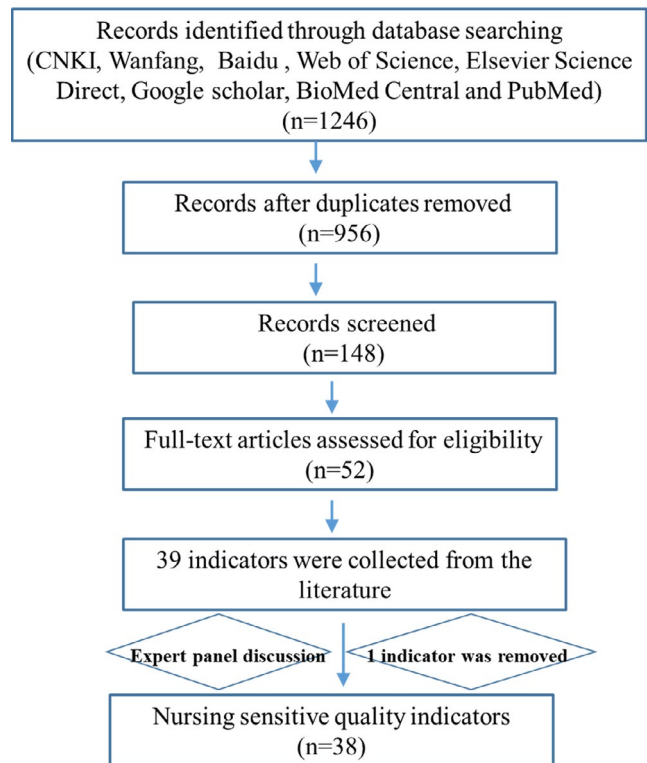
Records identified through database searching (CNKI, Wanfang, Baidu , Web of Science, Elsevier Science Direct, Google scholar, BioMed Central and PubMed) (n=1246)

Records after duplicates removed (n=956)

Records screened (n=148)

Full-text articles assessed for eligibility (n=52)

39 indicators were collected from the literature

Expert panel discussion

1 indicator was removed

Nursing sensitive quality indicators (n=38)